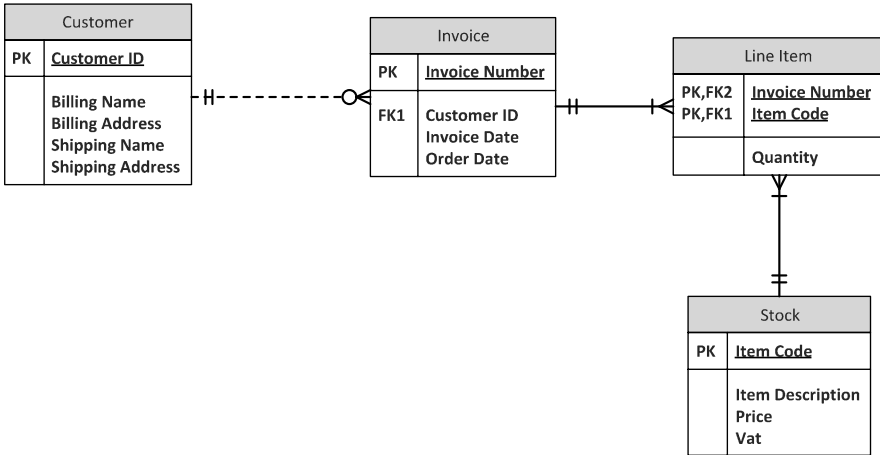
| Customer | |
|---|---|
| PK | Customer ID |
| | Billing Name<br>Billing Address<br>Shipping Name<br>Shipping Address |

| Invoice | |
|---|---|
| PK | Invoice Number |
| FK1 | Customer ID<br>Invoice Date<br>Order Date |

| Line Item | |
|---|---|
| PK,FK2<br>PK,FK1 | Invoice Number<br>Item Code |
| | Quantity |

| Stock | |
|---|---|
| PK | Item Code |
| | Item Description<br>Price<br>Vat |